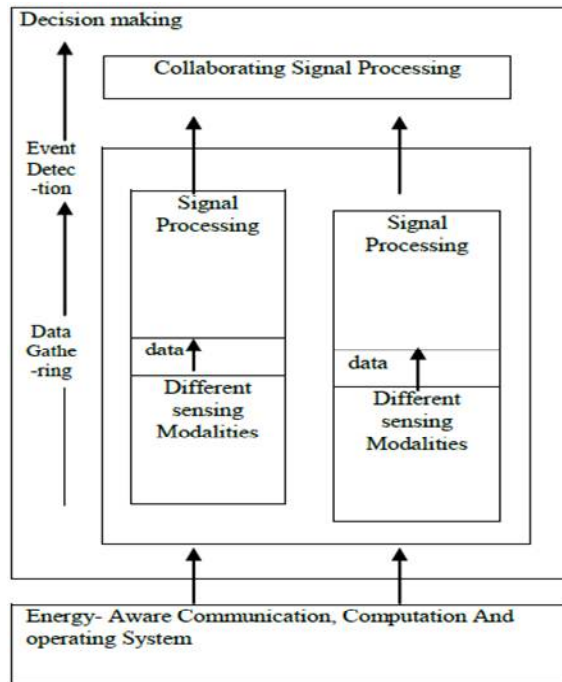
Decision making

Collaborating Signal Processing

Event Detec -tion

Data Gathe -ring

Signal Processing

data

Different sensing Modalities

Signal Processing

data

Different sensing Modalities

Energy- Aware Communication, Computation And operating System